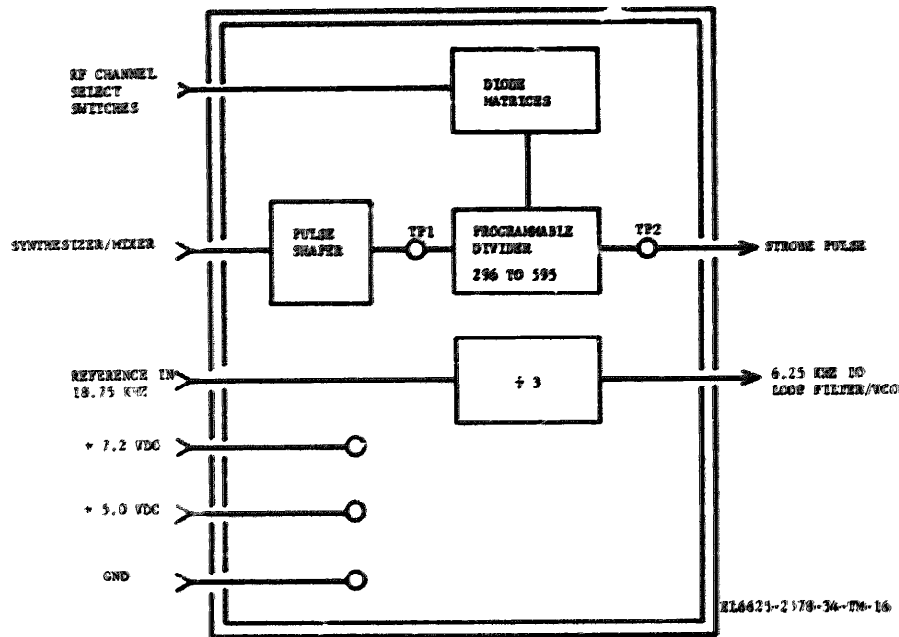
RF CHANNEL SELECT SWITCHES

DIODE MATRICES

SYNTHESIZER/MIXER

PULSE SHAPER

TP1

PROGRAMMABLE DIVIDER

296 TO 595

TP2

STROBE PULSE

REFERENCE IN 18.75 KHZ

$\div$ 3

6.25 KHZ TO LOOP FILTER/VCO

+ 7.2 VDC

+ 5.0 VDC

GND

EL6625-2378-34-TM-16